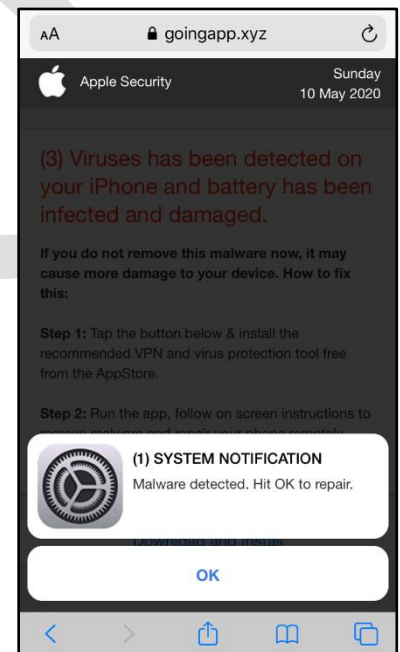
AA goingapp.xyz

Apple Security

Sunday
10 May 2020

(3) Viruses has been detected on your iPhone and battery has been infected and damaged.

If you do not remove this malware now, it may cause more damage to your device. How to fix this:

Step 1: Tap the button below & install the recommended VPN and virus protection tool free from the AppStore.

Step 2: Run the app, follow on screen instructions to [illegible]

(1) SYSTEM NOTIFICATION
Malware detected. Hit OK to repair.

Download and install

OK